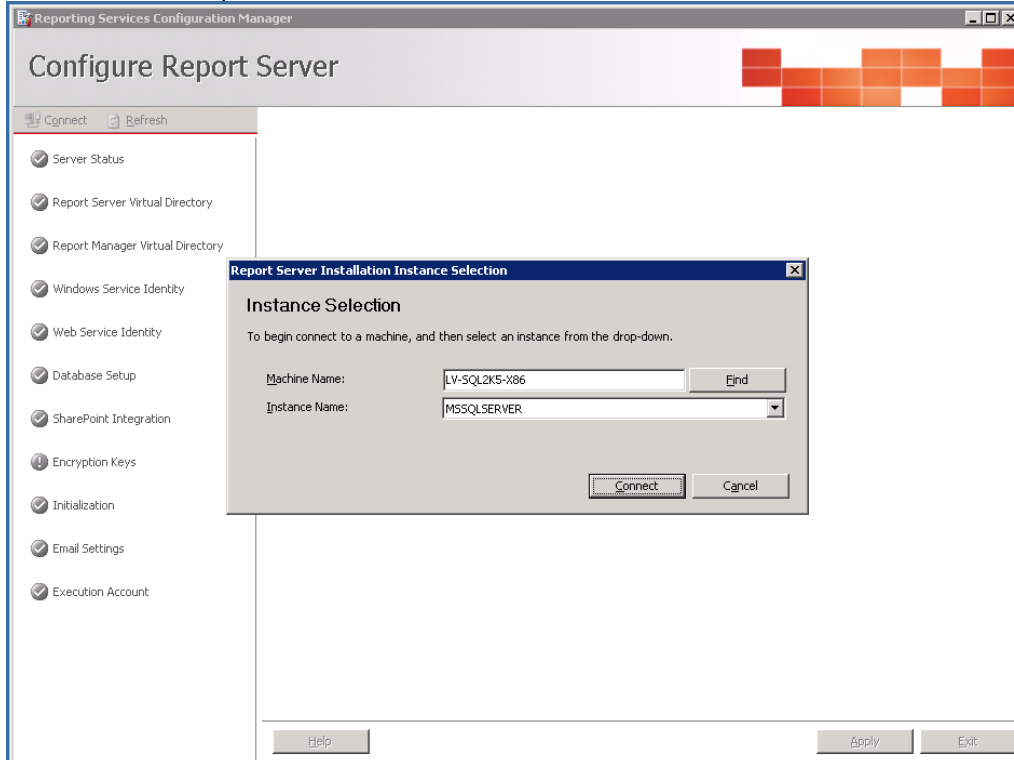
Reporting Services Configuration Manager

Configure Report Server

Connect Refresh

Server Status

Report Server Virtual Directory

Report Manager Virtual Directory

Windows Service Identity

Web Service Identity

Database Setup

SharePoint Integration

Encryption Keys

Initialization

Email Settings

Execution Account

Report Server Installation Instance Selection

Instance Selection

To begin connect to a machine, and then select an instance from the drop-down.

Machine Name: LV-SQL2K5-X86 Find

Instance Name: MSSQLSERVER

Connect Cancel

Help

Apply Exit